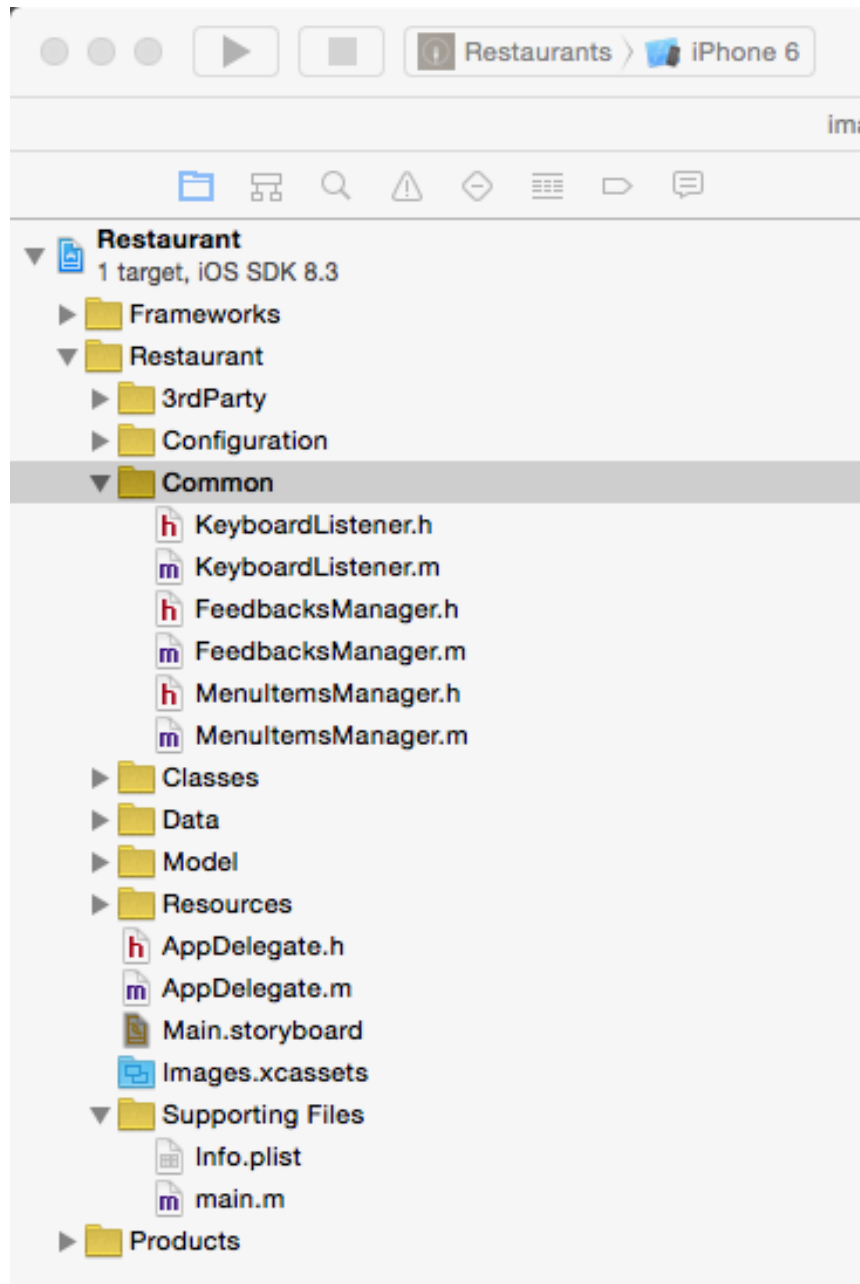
Restaurants 〉 iPhone 6

ima

Restaurant
1 target, iOS SDK 8.3
Frameworks
Restaurant
3rdParty
Configuration
Common
h KeyboardListener.h
m KeyboardListener.m
h FeedbacksManager.h
m FeedbacksManager.m
h MenuItemsManager.h
m MenuItemsManager.m
Classes
Data
Model
Resources
h AppDelegate.h
m AppDelegate.m
Main.storyboard
Images.xcassets
Supporting Files
Info.plist
m main.m
Products